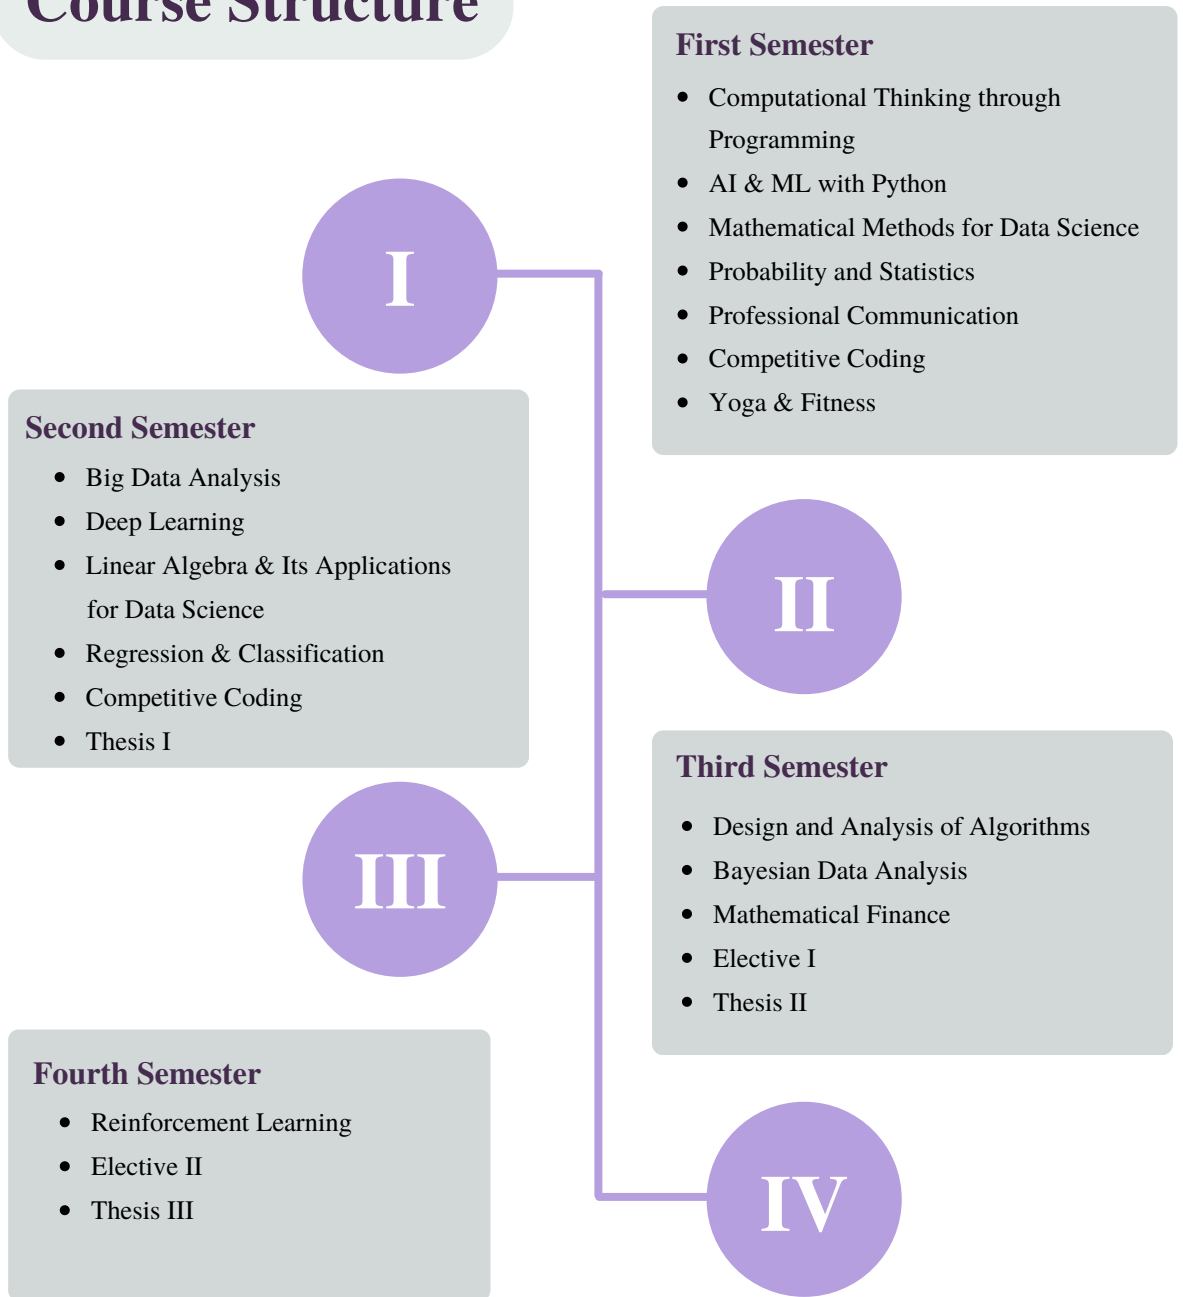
Course Structure

First Semester

- Computational Thinking through Programming
- AI & ML with Python
- Mathematical Methods for Data Science
- Probability and Statistics
- Professional Communication
- Competitive Coding
- Yoga & Fitness

I

Second Semester

- Big Data Analysis
- Deep Learning
- Linear Algebra & Its Applications for Data Science
- Regression & Classification
- Competitive Coding
- Thesis I

II

Third Semester

- Design and Analysis of Algorithms
- Bayesian Data Analysis
- Mathematical Finance
- Elective I
- Thesis II

III

Fourth Semester

- Reinforcement Learning
- Elective II
- Thesis III

IV